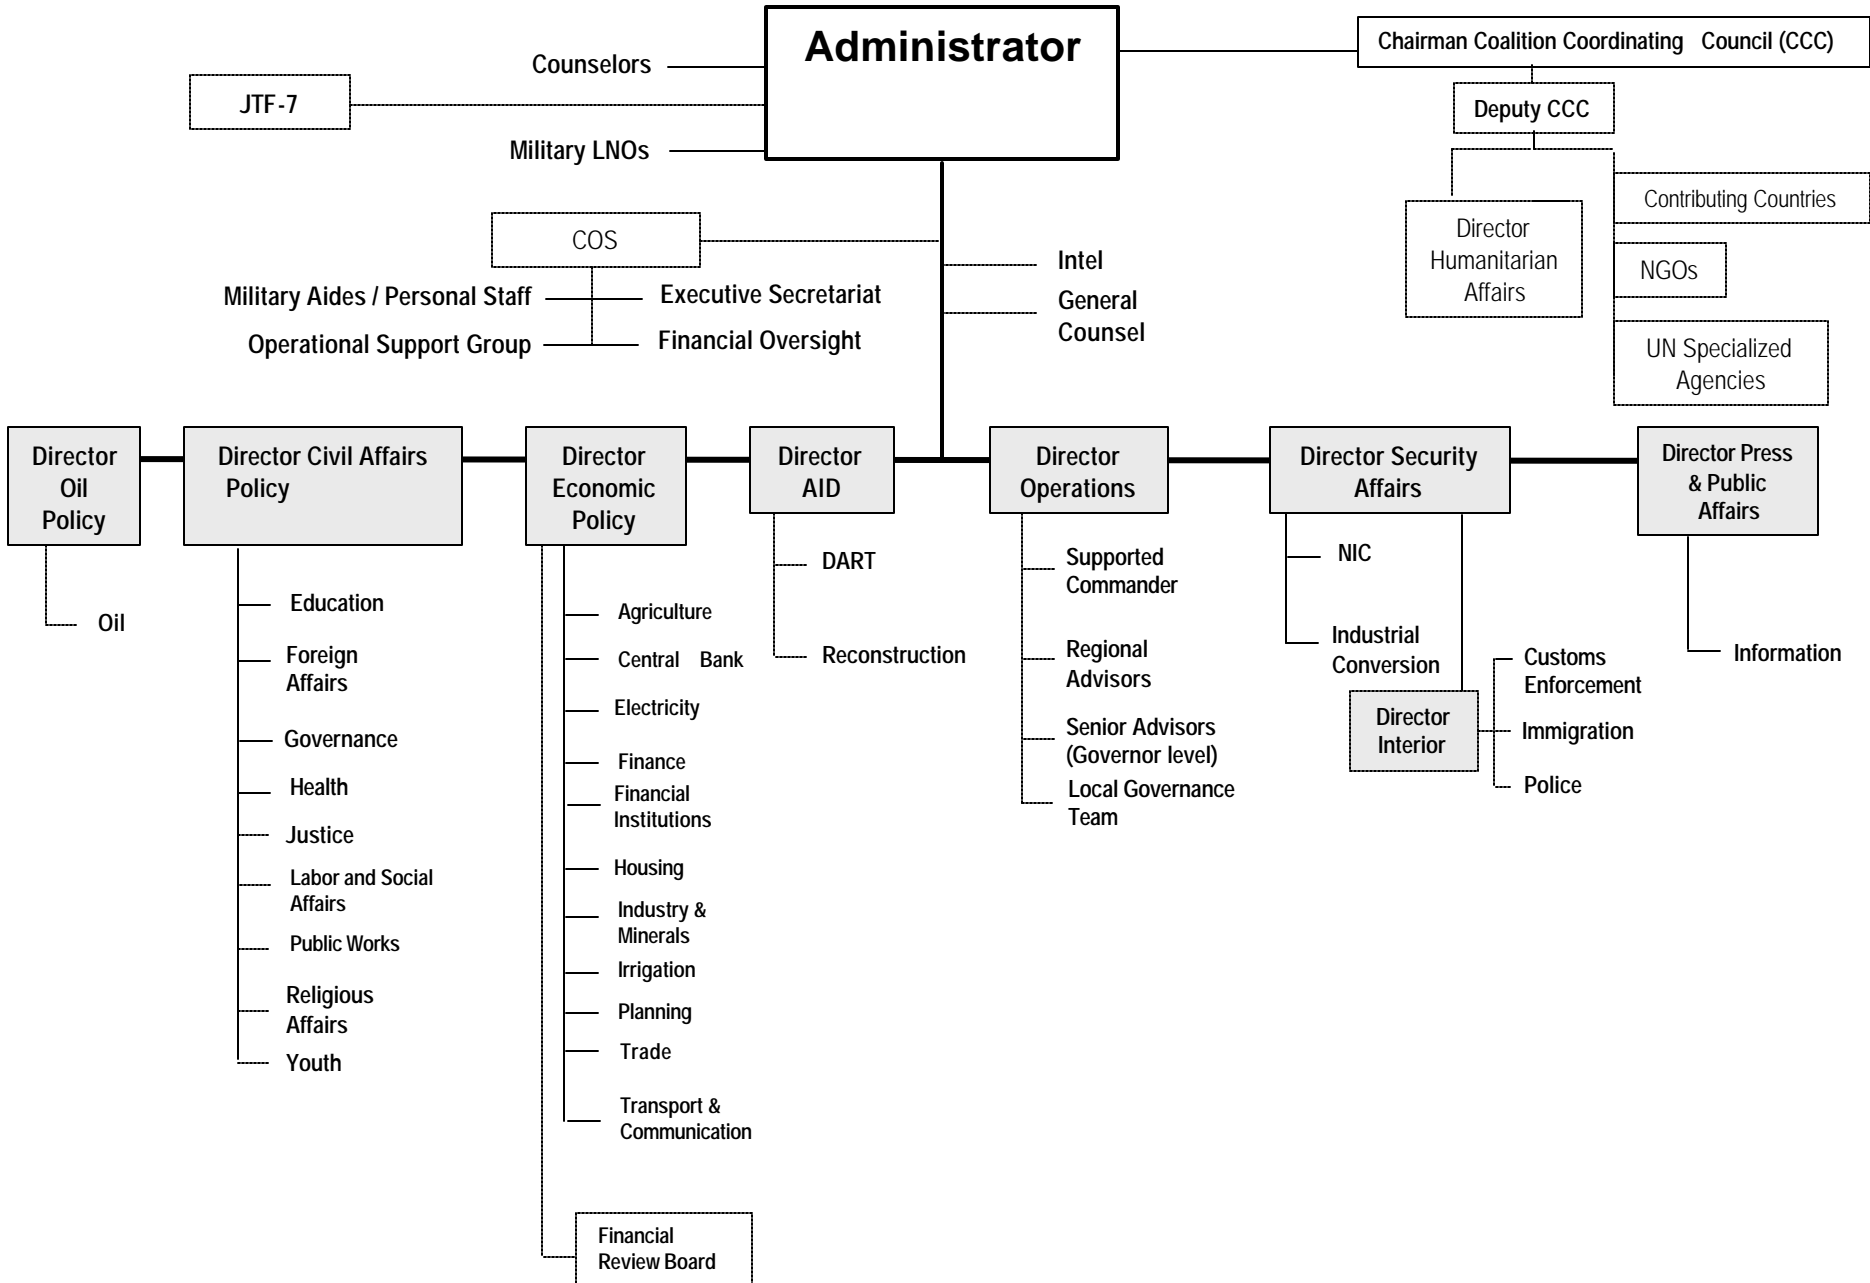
Administrator

Counselors

JTF-7

Military LNOs

Chairman Coalition Coordinating Council (CCC)

Deputy CCC

Director Humanitarian Affairs

Contributing Countries

NGOs

UN Specialized Agencies

COS

Military Aides / Personal Staff

Executive Secretariat

Operational Support Group

Financial Oversight

Intel

General Counsel

Director Oil Policy

Oil

Director Civil Affairs Policy

Education

Foreign Affairs

Governance

Health

Justice

Labor and Social Affairs

Public Works

Religious Affairs

Youth

Director Economic Policy

Agriculture

Central Bank

Electricity

Finance

Financial Institutions

Housing

Industry & Minerals

Irrigation

Planning

Trade

Transport & Communication

Financial Review Board

Director AID

DART

Reconstruction

Director Operations

Supported Commander

Regional Advisors

Senior Advisors (Governor level)

Local Governance Team

Director Security Affairs

NIC

Industrial Conversion

Director Interior

Customs Enforcement

Immigration

Police

Director Press & Public Affairs

Information